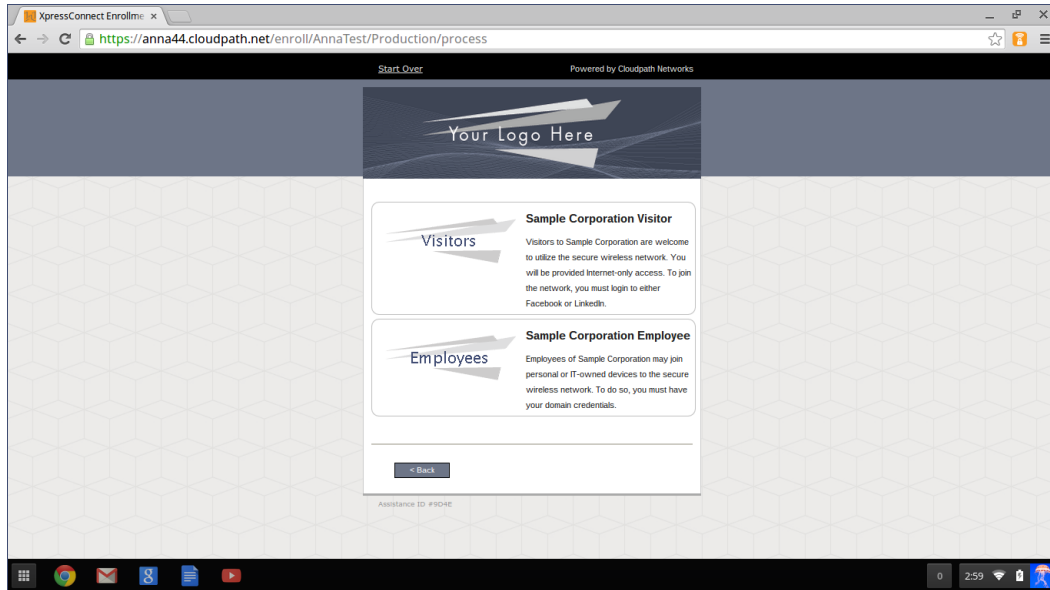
XpressConnect Enrollme ×

https://anna44.cloudpath.net/enroll/AnnaTest/Production/process

Start Over

Powered by Cloudpath Networks

Your Logo Here

Visitors

Sample Corporation Visitor

Visitors to Sample Corporation are welcome to utilize the secure wireless network. You will be provided Internet-only access. To join the network, you must login to either Facebook or LinkedIn.

Employees

Sample Corporation Employee

Employees of Sample Corporation may join personal or IT-owned devices to the secure wireless network. To do so, you must have your domain credentials.

< Back

Assistance ID #9D4E

0

2:59